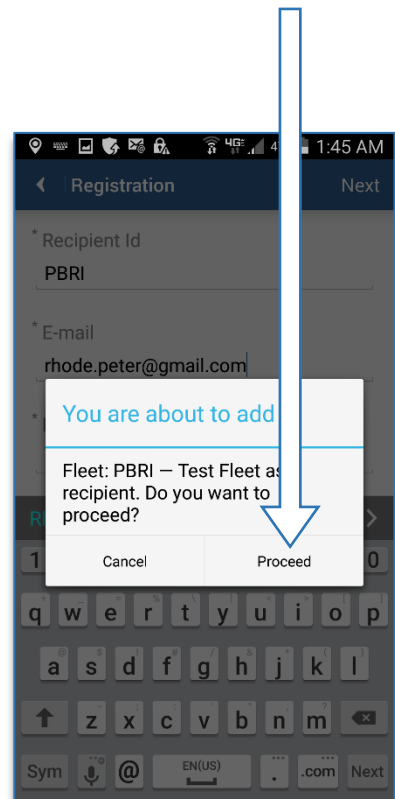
1:45 AM

Registration

Next

* Recipient Id

PBRI

* E-mail

rhode.peter@gmail.com

You are about to add

Fleet: PBRI — Test Fleet as recipient. Do you want to proceed?

Cancel

Proceed

q w e r t y u i o p

a s d f g h j k l

z x c v b n m

Sym

@

EN(US)

.

.com

Next